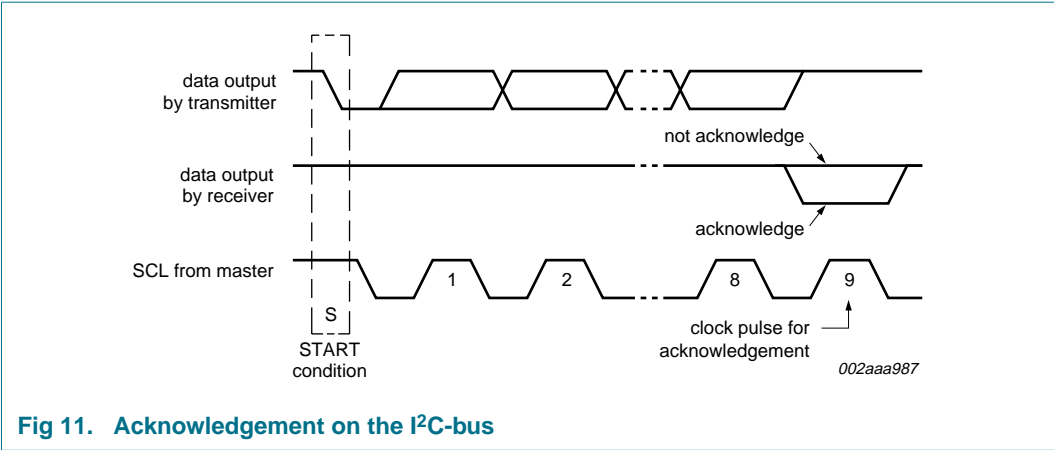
data output by transmitter

not acknowledge

data output by receiver

acknowledge

SCL from master

1

2

8

9

S

START condition

clock pulse for acknowledgement

002aaa987

Fig 11. Acknowledgement on the I$^2$C-bus